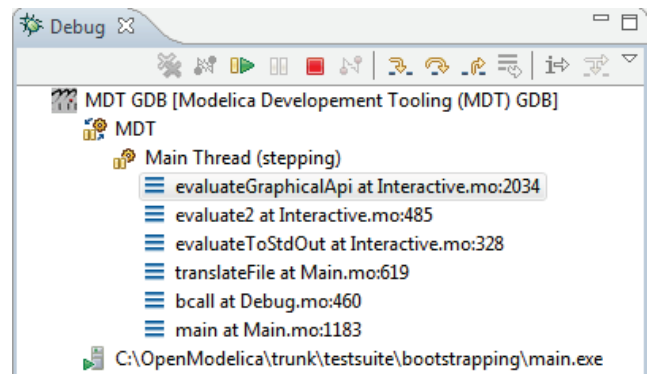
Debug ☒

MDT GDB [Modelica Developement Tooling (MDT) GDB]
MDT
Main Thread (stepping)
evaluateGraphicalApi at Interactive.mo:2034
evaluate2 at Interactive.mo:485
evaluateToStdOut at Interactive.mo:328
translateFile at Main.mo:619
bcall at Debug.mo:460
main at Main.mo:1183
C:\OpenModelica\trunk\testsuite\bootstrapping\main.exe